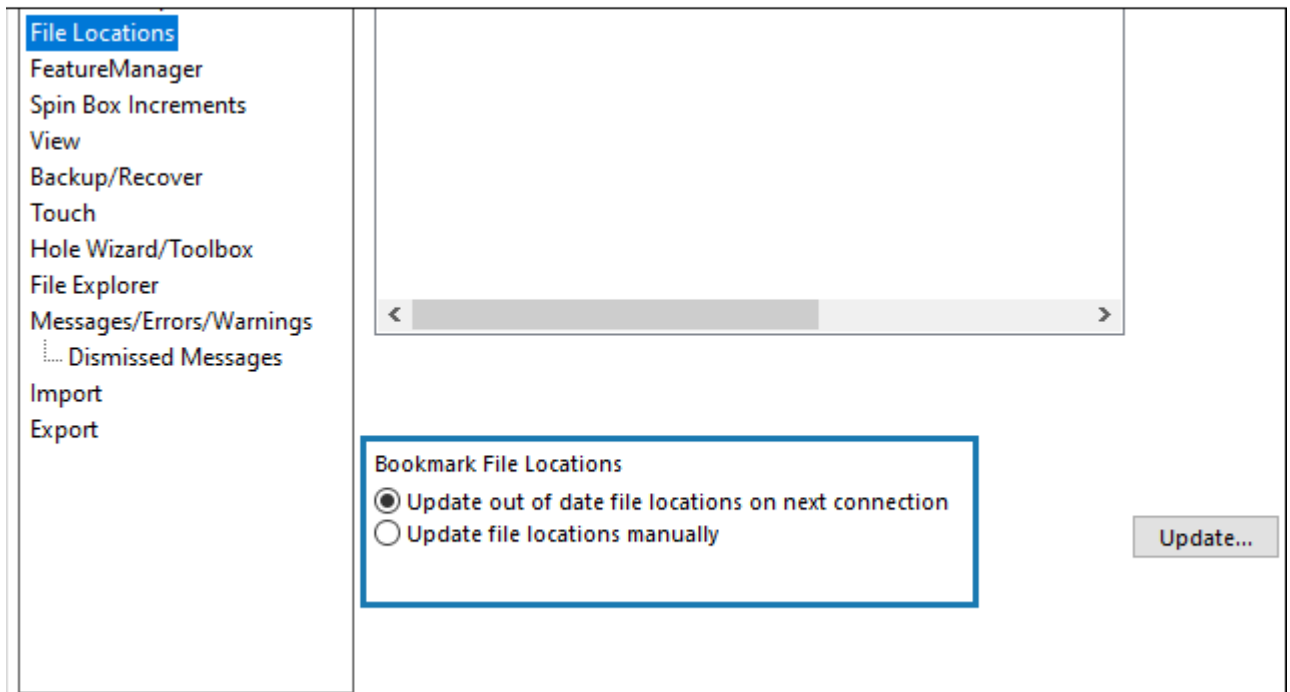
File Locations
FeatureManager
Spin Box Increments
View
Backup/Recover
Touch
Hole Wizard/Toolbox
File Explorer
Messages/Errors/Warnings
Dismissed Messages
Import
Export

Bookmark File Locations
Update out of date file locations on next connection
Update file locations manually

Update...